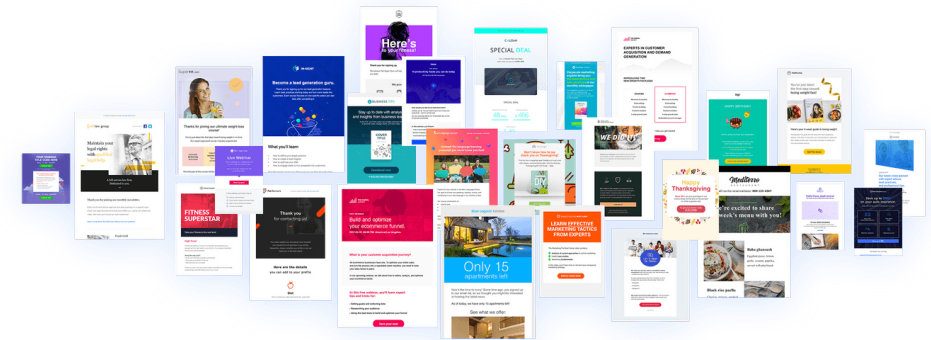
Here's

SPECIAL DEAL

EXPERTS IN CUSTOMER ACQUISITION AND DEMAND GENERATION

Become a lead generation guru.

What you'll learn:

Maintain your legal rights with qualified legal help.

Thanks for joining our ultimate weight loss course!

Live Webinar

FITNESS SUPERSTAR

Thank you for contacting us!

Here are the details you can add to your profile

Build and optimize your ecommerce funnel.

Only 15 apartments left

See what we offer:

LEARN EFFECTIVE MARKETING TACTICS FROM EXPERTS

WE DID IT

Happy Thanksgiving

Thanksgiving

Mediterraneo

We're excited to share this week's menu with you!

Baba ghanoush

Black rice paella